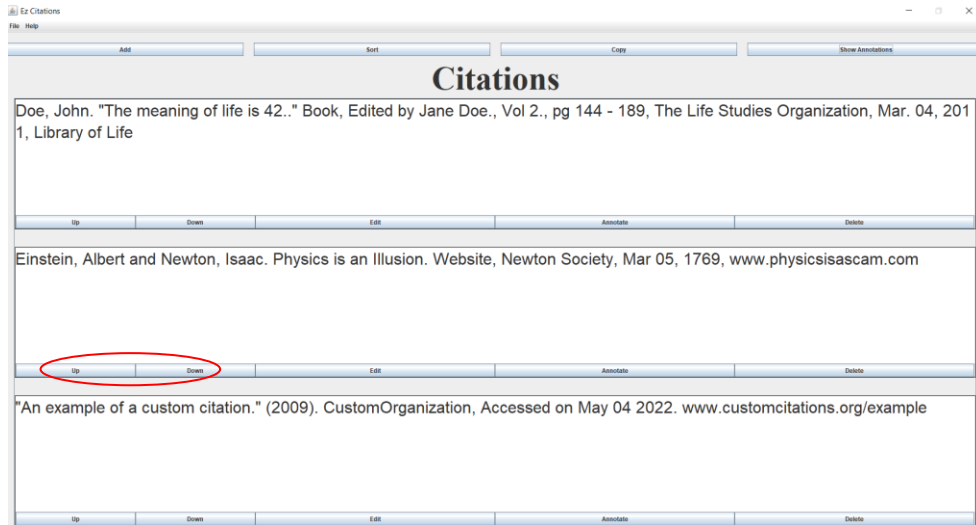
Ez Citations
File Help

Add | Sort | Copy | Show Annotations

Citations

Doe, John. "The meaning of life is 42.." Book, Edited by Jane Doe., Vol 2., pg 144 - 189, The Life Studies Organization, Mar. 04, 201 1, Library of Life

Up | Down | Edit | Annotate | Delete

Einstein, Albert and Newton, Isaac. Physics is an Illusion. Website, Newton Society, Mar 05, 1769, www.physicsisascam.com

Up | Down | Edit | Annotate | Delete

"An example of a custom citation." (2009). CustomOrganization, Accessed on May 04 2022. www.customcitations.org/example

Up | Down | Edit | Annotate | Delete